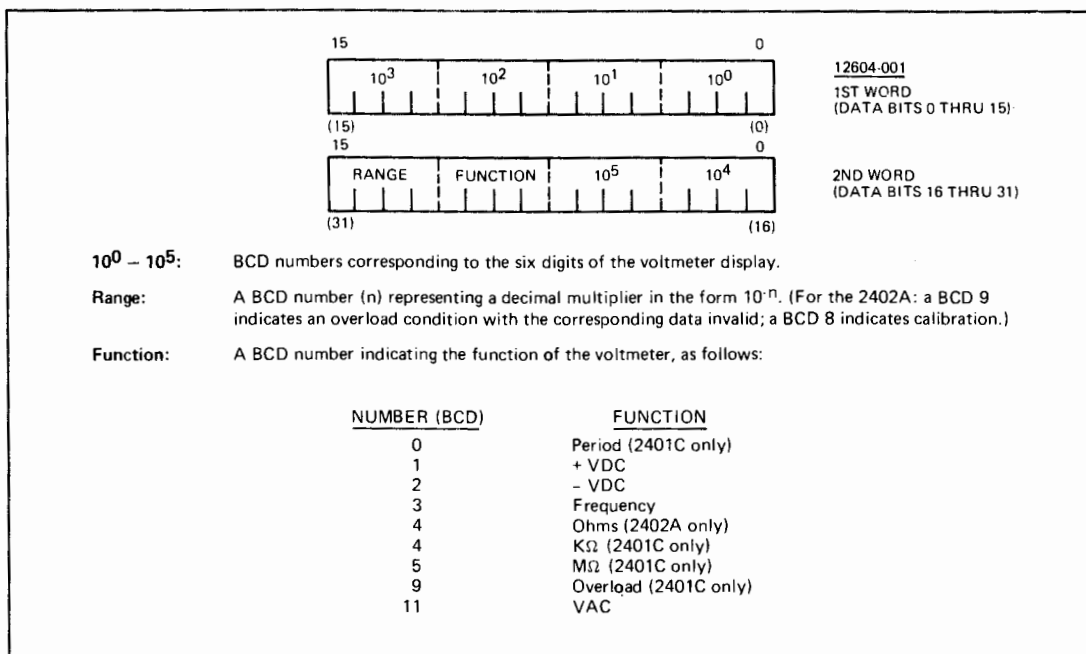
15 0

$10^3$ $10^2$ $10^1$ $10^0$

(15) (0)

12604-001
1ST WORD
(DATA BITS 0 THRU 15)

15 0

RANGE FUNCTION $10^5$ $10^4$

(31) (16)

2ND WORD
(DATA BITS 16 THRU 31)

$10^0 - 10^5$: BCD numbers corresponding to the six digits of the voltmeter display.

Range: A BCD number (n) representing a decimal multiplier in the form $10^{-n}$. (For the 2402A: a BCD 9 indicates an overload condition with the corresponding data invalid; a BCD 8 indicates calibration.)

Function: A BCD number indicating the function of the voltmeter, as follows:

| NUMBER (BCD) | FUNCTION |
|---|---|
| 0 | Period (2401C only) |
| 1 | + VDC |
| 2 | – VDC |
| 3 | Frequency |
| 4 | Ohms (2402A only) |
| 4 | KΩ (2401C only) |
| 5 | MΩ (2401C only) |
| 9 | Overload (2401C only) |
| 11 | VAC |